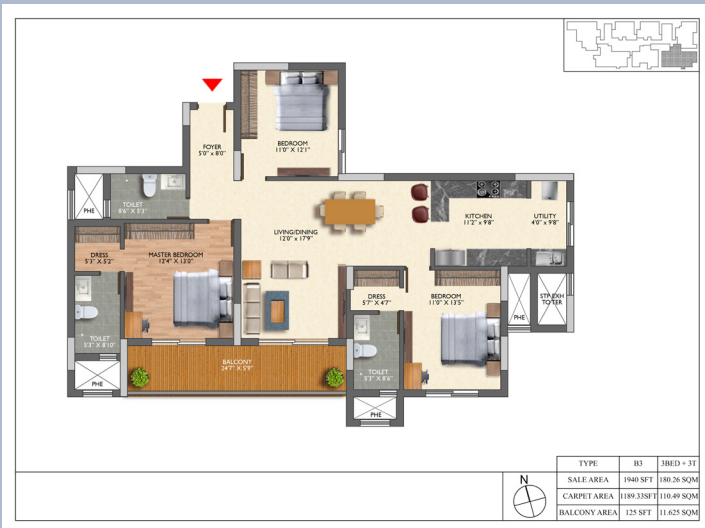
FOYER
5'0" X 8'0"

BEDROOM
11'0" X 12'1"

TOILET
9'6" X 5'3"

PHE

LIVING/DINING
12'0" X 17'9"

KITCHEN
11'2" X 9'8"

UTILITY
4'0" X 9'8"

DRESS
5'3" X 5'2"

MASTER BEDROOM
12'4" X 13'0"

TOILET
5'3" X 8'10"

PHE

BALCONY
24'7" X 5'9"

DRESS
5'7" X 4'7"

BEDROOM
11'0" X 13'5"

TOILET
5'3" X 8'6"

PHE

STP, EXH TO TER

PHE

N

| TYPE | B3 | 3BED + 3T |
|---|---|---|
| SALE AREA | 1940 SFT | 180.26 SQM |
| CARPET AREA | 1189.33SFT | 110.49 SQM |
| BALCONY AREA | 125 SFT | 11.625 SQM |